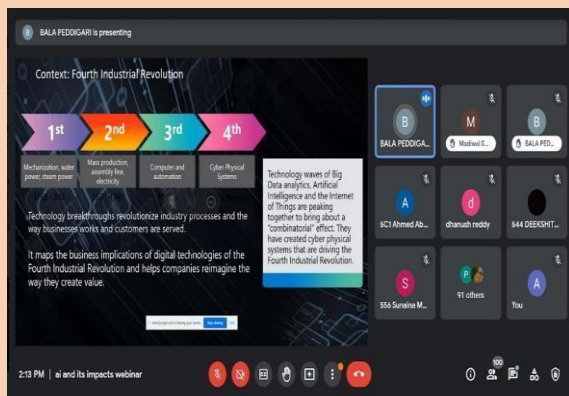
BALA PEDDIGARI is presenting

Context: Fourth Industrial Revolution

1st
2nd
3rd
4th

Mechanization, water power, steam power
Mass production, assembly line, electricity
Computer and automation
Cyber Physical Systems

Technology waves of Big Data analytics, Artificial Intelligence and the Internet of Things are peaking together to bring about a "combinatorial" effect. They have created cyber physical systems that are driving the Fourth Industrial Revolution.

Technology breakthroughs revolutionize industry processes and the way businesses works and customers are served.

It maps the business implications of digital technologies of the Fourth Industrial Revolution and helps companies reimagine the way they create value.

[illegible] Stop sharing

B
BALA PEDDIGA...
M
Madiwal S...
B
BALA PE...
A
5C1 Ahmed Ab...
d
dhanush reddy
544 DEEKSHIT...
S
556 Sunaina M...
P
91 others
A
You

2:13 PM | ai and its impacts webinar

100